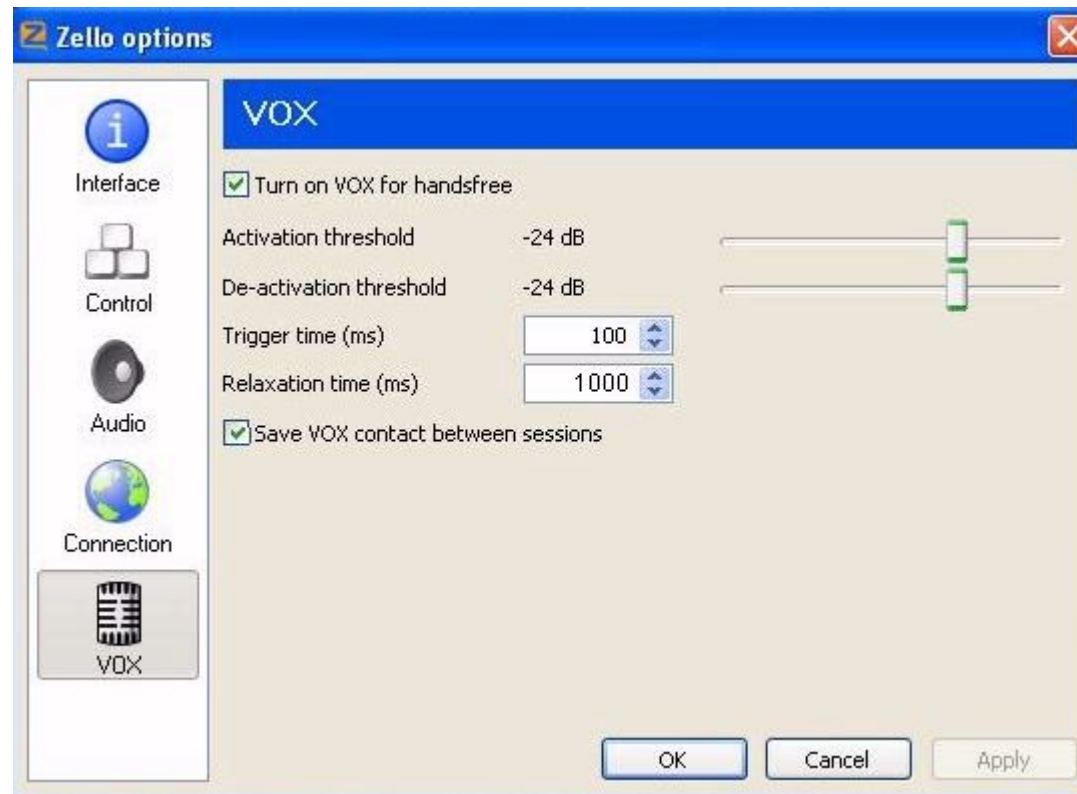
Zello options

Interface

Control

Audio

Connection

VOX

VOX

Turn on VOX for handsfree

Activation threshold -24 dB

De-activation threshold -24 dB

Trigger time (ms) 100

Relaxation time (ms) 1000

Save VOX contact between sessions

OK Cancel Apply